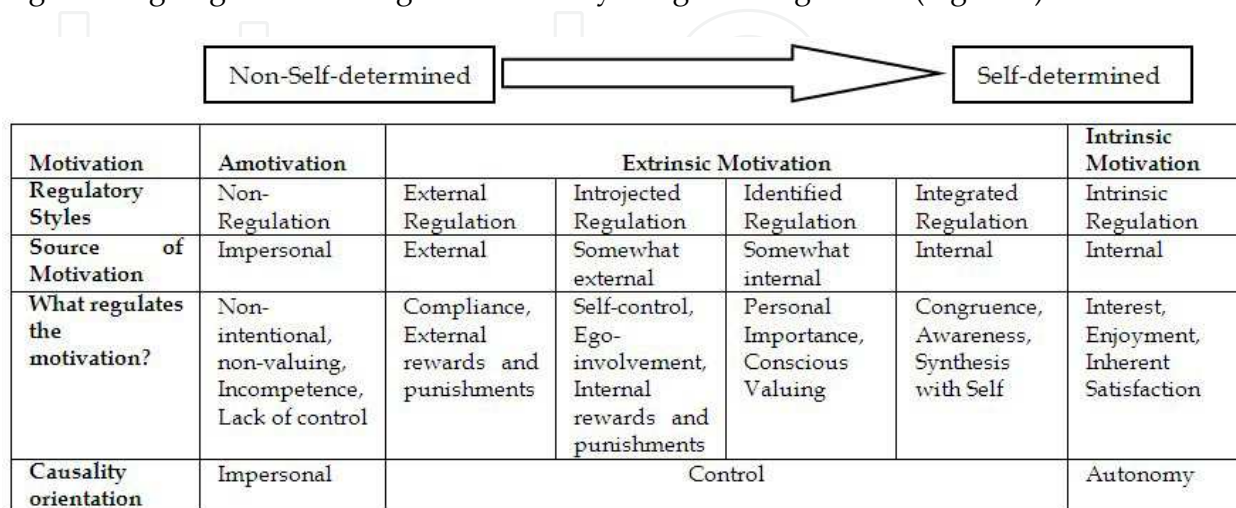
Non-Self-determined

Self-determined

| Motivation | Amotivation | Extrinsic Motivation | | | | Intrinsic Motivation |
|---|---|---|---|---|---|---|
| Regulatory Styles | Non-Regulation | External Regulation | Introjected Regulation | Identified Regulation | Integrated Regulation | Intrinsic Regulation |
| Source of Motivation | Impersonal | External | Somewhat external | Somewhat internal | Internal | Internal |
| What regulates the motivation? | Non-intentional, non-valuing, Incompetence, Lack of control | Compliance, External rewards and punishments | Self-control, Ego-involvement, Internal rewards and punishments | Personal Importance, Conscious Valuing | Congruence, Awareness, Synthesis with Self | Interest, Enjoyment, Inherent Satisfaction |
| Causality orientation | Impersonal | Control | | | | Autonomy |